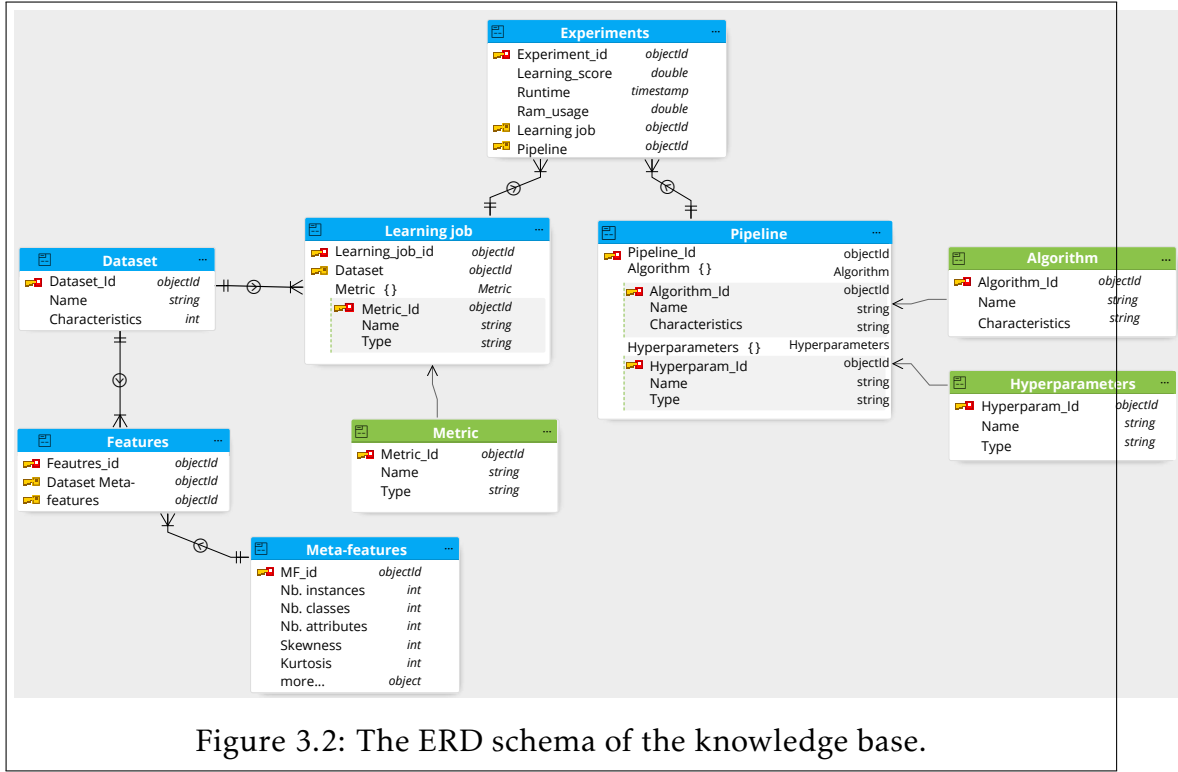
Experiments ...
Experiment_id objectId
Learning_score double
Runtime timestamp
Ram_usage double
Learning job objectId
Pipeline objectId

Dataset ...
Dataset_Id objectId
Name string
Characteristics int

Learning job ...
Learning_job_id objectId
Dataset objectId
Metric {} Metric
Metric_Id objectId
Name string
Type string

Pipeline ...
Pipeline_Id objectId
Algorithm {} Algorithm
Algorithm_Id objectId
Name string
Characteristics string
Hyperparameters {} Hyperparameters
Hyperparam_Id objectId
Name string
Type string

Algorithm ...
Algorithm_Id objectId
Name string
Characteristics string

Hyperparameters ...
Hyperparam_Id objectId
Name string
Type string

Features ...
Feautres_id objectId
Dataset Meta- objectId
features objectId

Metric ...
Metric_Id objectId
Name string
Type string

Meta-features ...
MF_id objectId
Nb. instances int
Nb. classes int
Nb. attributes int
Skewness int
Kurtosis int
more... object

Figure 3.2: The ERD schema of the knowledge base.